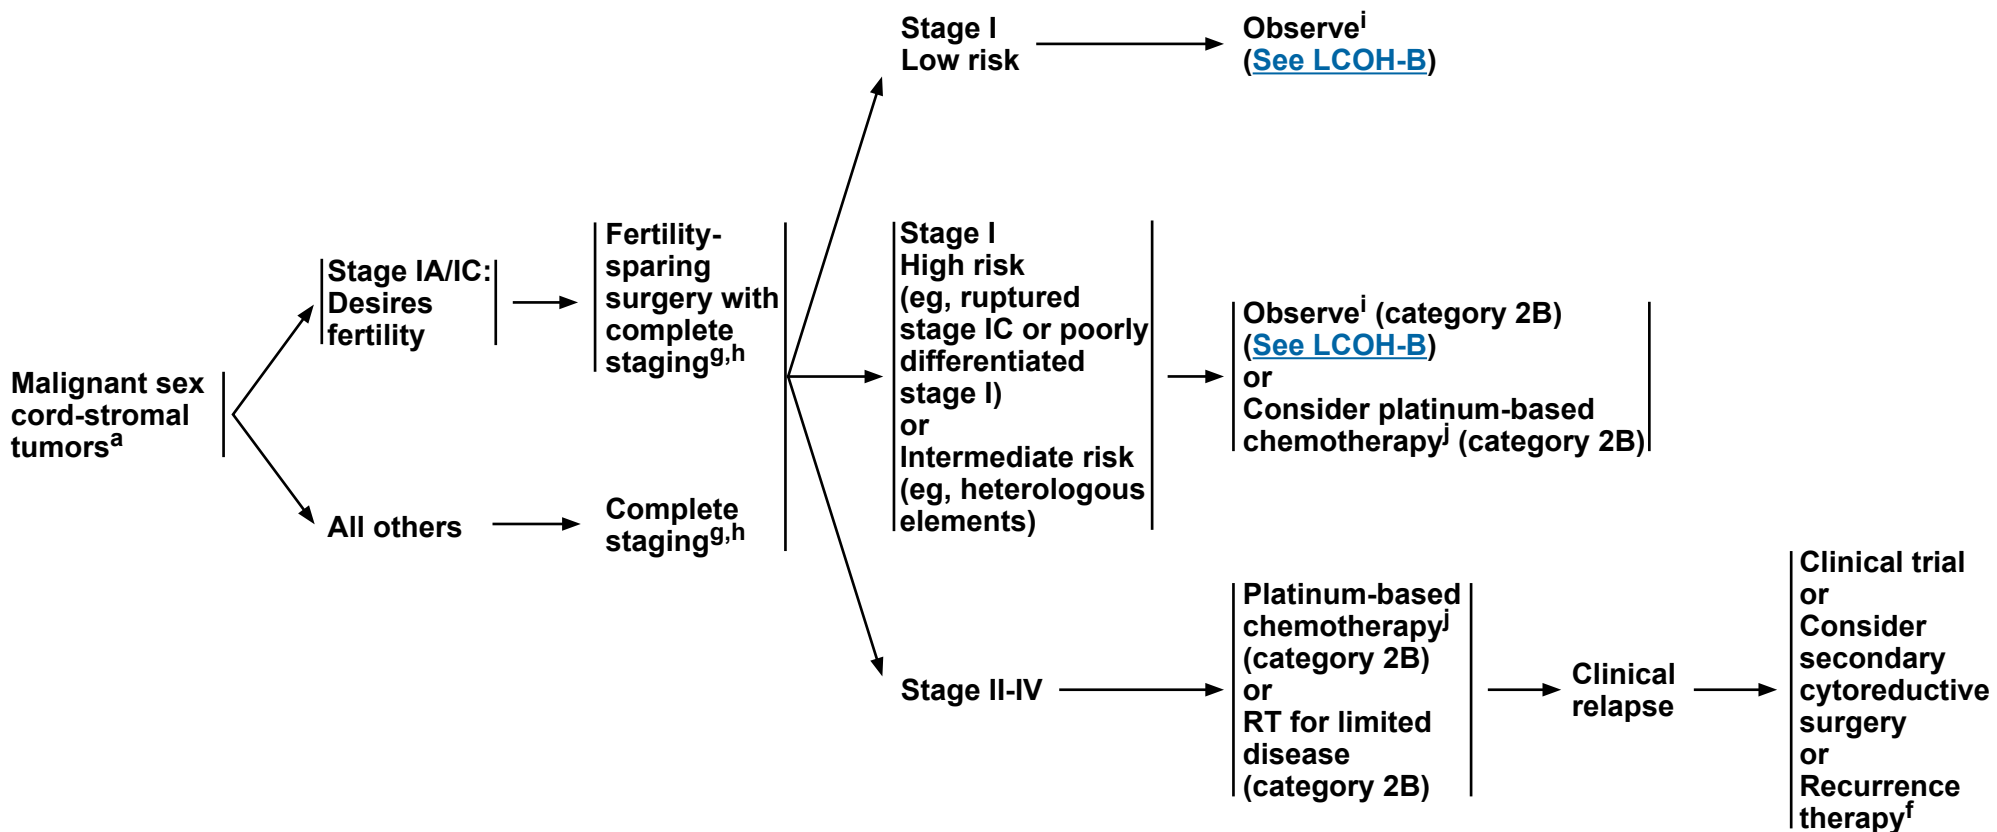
Malignant sex cord-stromal tumors$^{a}$

Stage IA/IC: Desires fertility

Fertility-sparing surgery with complete staging$^{g,h}$

All others

Complete staging$^{g,h}$

Stage I Low risk

Observe$^{i}$ (See LCOH-B)

Stage I High risk (eg, ruptured stage IC or poorly differentiated stage I) or Intermediate risk (eg, heterologous elements)

Observe$^{i}$ (category 2B) (See LCOH-B) or Consider platinum-based chemotherapy$^{j}$ (category 2B)

Stage II-IV

Platinum-based chemotherapy$^{j}$ (category 2B) or RT for limited disease (category 2B)

Clinical relapse

Clinical trial or Consider secondary cytoreductive surgery or Recurrence therapy$^{f}$